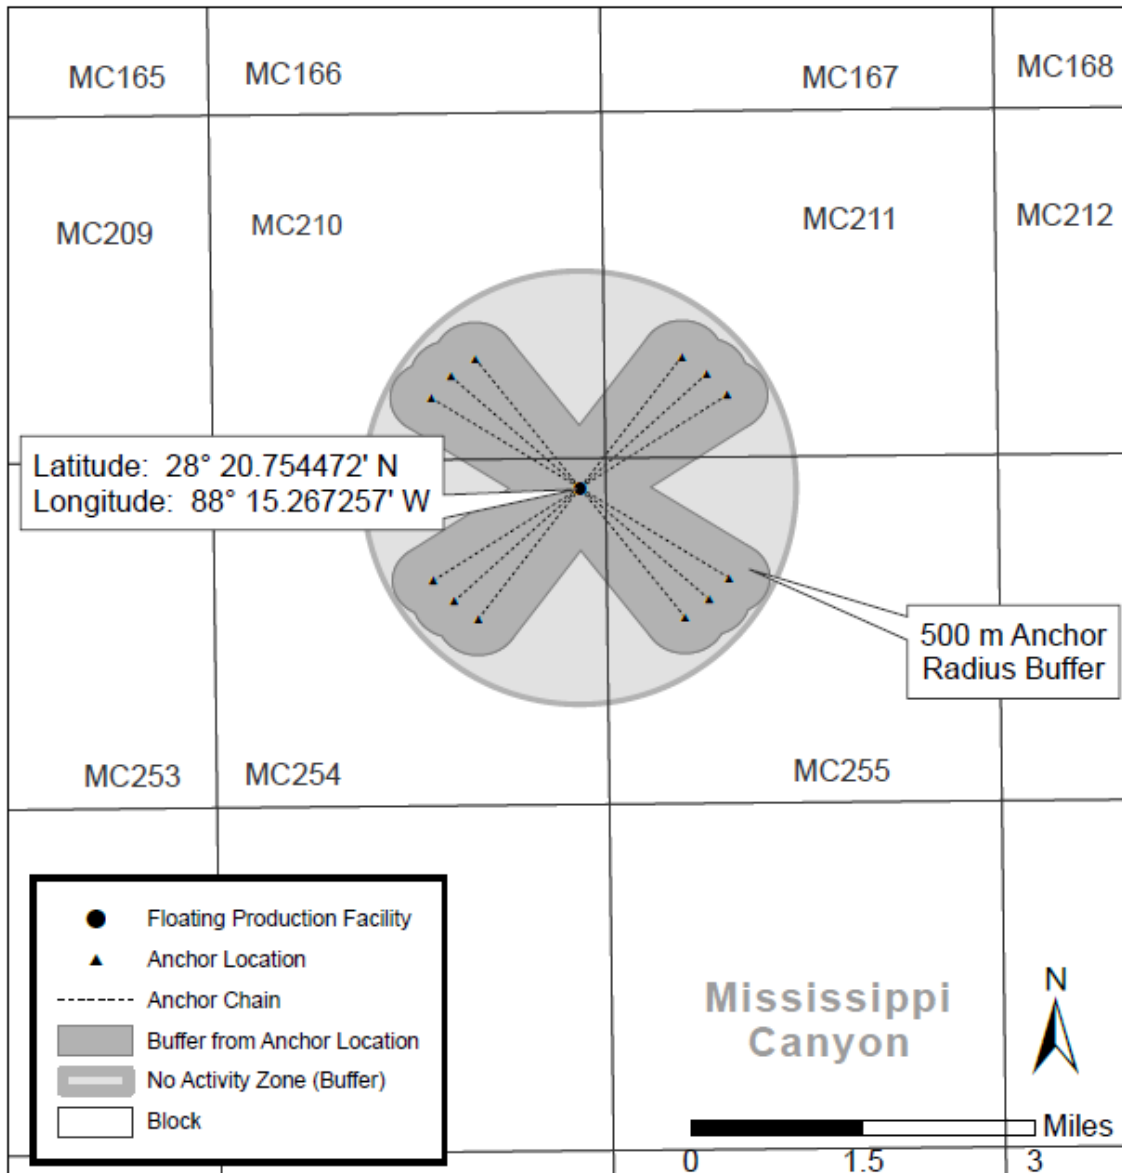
MC165
MC166
MC167
MC168
MC209
MC210
MC211
MC212

Latitude: 28° 20.754472' N
Longitude: 88° 15.267257' W

500 m Anchor Radius Buffer

MC253
MC254
MC255

Floating Production Facility
Anchor Location
Anchor Chain
Buffer from Anchor Location
No Activity Zone (Buffer)
Block

Mississippi Canyon

N

Miles
0 1.5 3